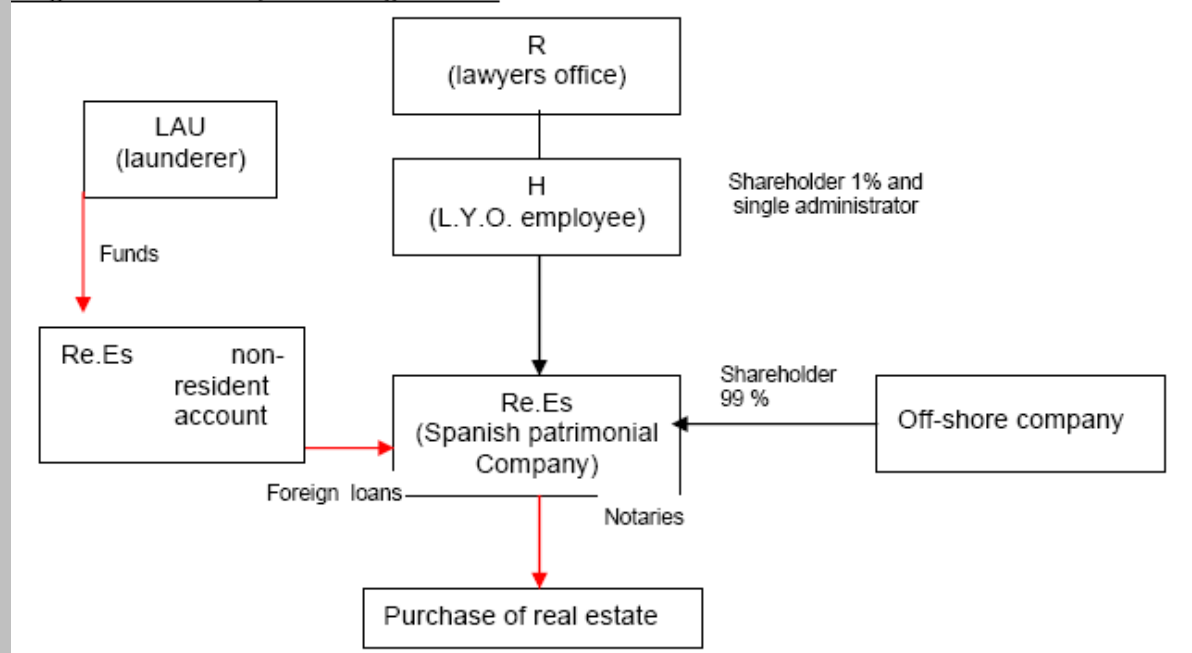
R
(lawyers office)

LAU
(launderer)

H
(L.Y.O. employee)

Shareholder 1% and single administrator

Funds

Re.Es non-resident account

Re.Es
(Spanish patrimonial Company)

Shareholder 99 %

Off-shore company

Foreign loans

Notaries

Purchase of real estate